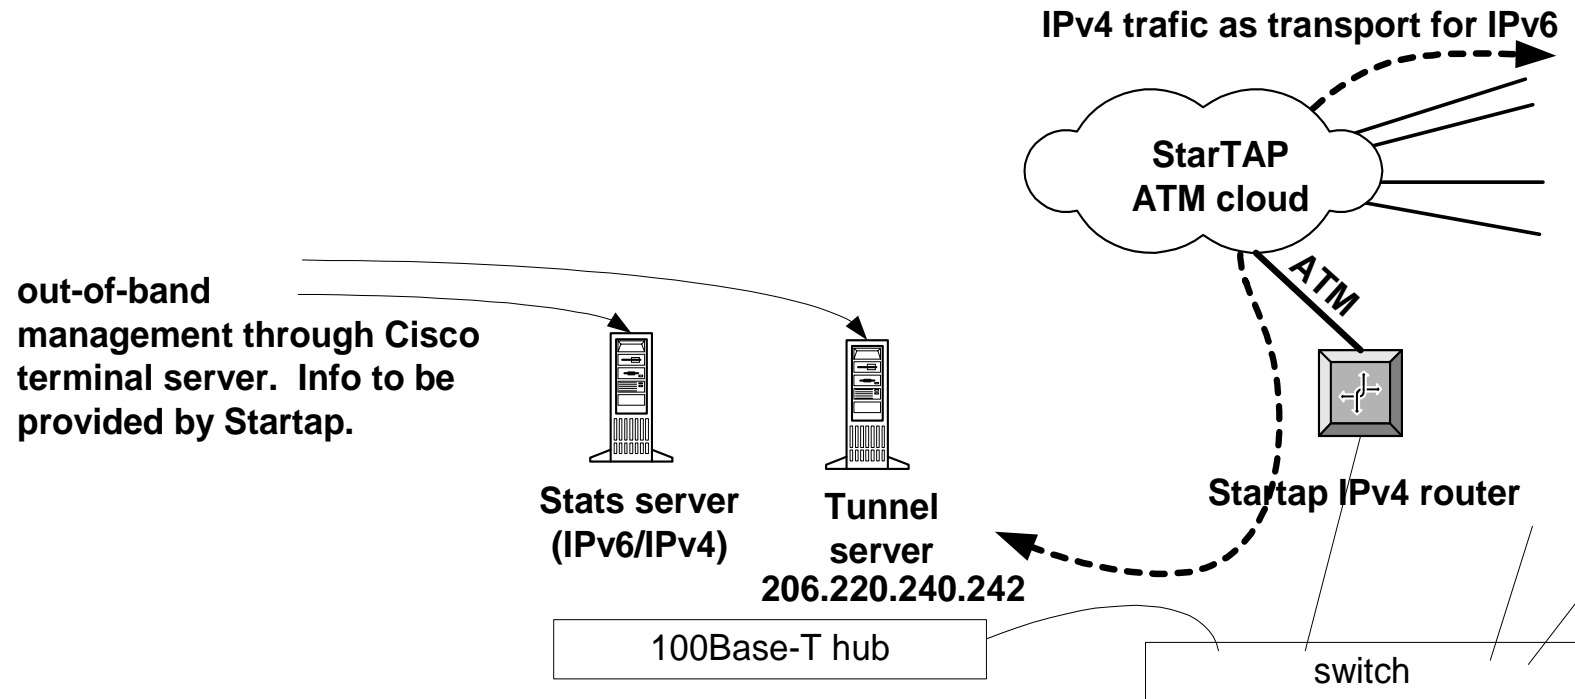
IPv4 trafic as transport for IPv6

StarTAP ATM cloud

ATM

out-of-band management through Cisco terminal server. Info to be provided by Startap.

Stats server (IPv6/IPv4)

Tunnel server 206.220.240.242

Startap IPv4 router

100Base-T hub

switch